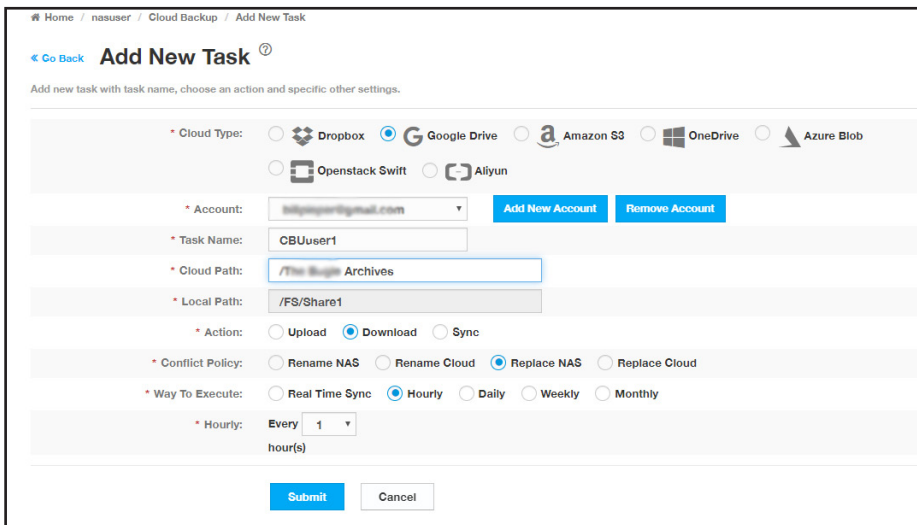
Home / nasuser / Cloud Backup / Add New Task

« Go Back Add New Task

Add new task with task name, choose an action and specific other settings.

* Cloud Type: Dropbox Google Drive Amazon S3 OneDrive Azure Blob Openstack Swift Aliyun

* Account: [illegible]@gmail.com Add New Account Remove Account

* Task Name: CBUuser1

* Cloud Path: /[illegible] Archives

* Local Path: /FS/Share1

* Action: Upload Download Sync

* Conflict Policy: Rename NAS Rename Cloud Replace NAS Replace Cloud

* Way To Execute: Real Time Sync Hourly Daily Weekly Monthly

* Hourly: Every 1 hour(s)

Submit Cancel